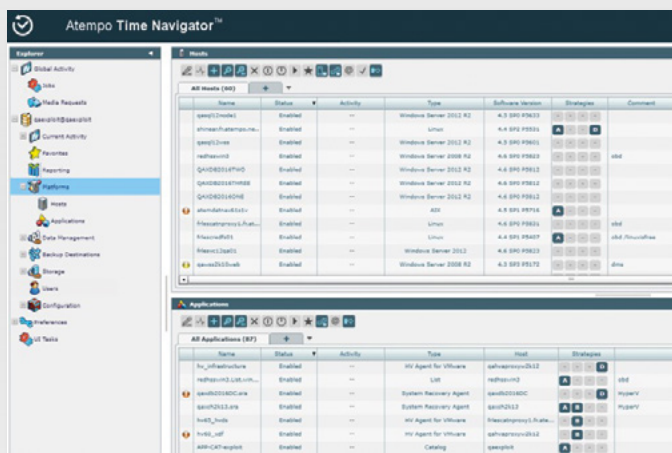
Atempo Time Navigator™

Explorer
Global Activity
Jobs
Media Requests
qaexploit@qaexploit
Current Activity
Favorites
Reporting
Platforms
Hosts
Applications
Data Management
Backup Destinations
Storage
Users
Configuration
Preferences
UI Tasks

Hosts
All Hosts (80)

| Name | Status | Activity | Type | Software Version | Strategies | Comment |
|---|---|---|---|---|---|---|
| qasql12node1 | Enabled | --- | Windows Server 2012 R2 | 4.5 SP1 P5623 | | |
| shineserhatempo.ne... | Enabled | --- | Linux | 4.4 SP2 P5531 | | |
| qasql12vas | Enabled | --- | Windows Server 2012 R2 | 4.5 SP1 P5621 | | |
| redhasvm3 | Enabled | --- | Windows Server 2008 R2 | 4.5 SP1 P5623 | | sbd |
| QAXDB2016TWO | Enabled | --- | Windows Server 2012 R2 | 4.5 SP1 P5612 | | |
| QAXDB2016THREE | Enabled | --- | Windows Server 2012 R2 | 4.5 SP1 P5612 | | |
| QAXDB2016ONE | Enabled | --- | Windows Server 2012 R2 | 4.5 SP1 P5612 | | |
| akendahnav61x1x | Enabled | --- | AIX | 4.5 SP1 P5716 | | |
| filescatnproxy1.fltat... | Enabled | --- | Linux | 4.5 SP1 P5621 | | sbd |
| filescnafs01 | Enabled | --- | Linux | 4.4 SP1 P5407 | | sbd /linux/files |
| filesvc12sp01 | Enabled | --- | Windows Server 2012 | 4.5 SP1 P5623 | | |
| qavas2k10web | Enabled | --- | Windows Server 2008 R2 | 4.5 SP1 P5172 | | dma |

Applications
All Applications (87)

| Name | Status | Activity | Type | Host | Strategies | |
|---|---|---|---|---|---|---|
| hv_infrastructure | Enabled | --- | HV Agent for VMware | qahvaproxyv2k12 | | |
| redhasvm3.List.vm... | Enabled | --- | List | redhasvm3 | | sbd |
| qasdb2016DC.sra | Enabled | --- | System Recovery Agent | qasdb2016DC | | HyperV |
| qasch2k12.sra | Enabled | --- | System Recovery Agent | qasch2k12 | | HyperV |
| hv65_hvds | Enabled | --- | HV Agent for VMware | filescatnproxy1.fltate... | | |
| hv65_sdf | Enabled | --- | HV Agent for VMware | qahvaproxyv2k12 | | |
| APP-CAT-exploit | Enabled | --- | Catalog | qaexploit | | |